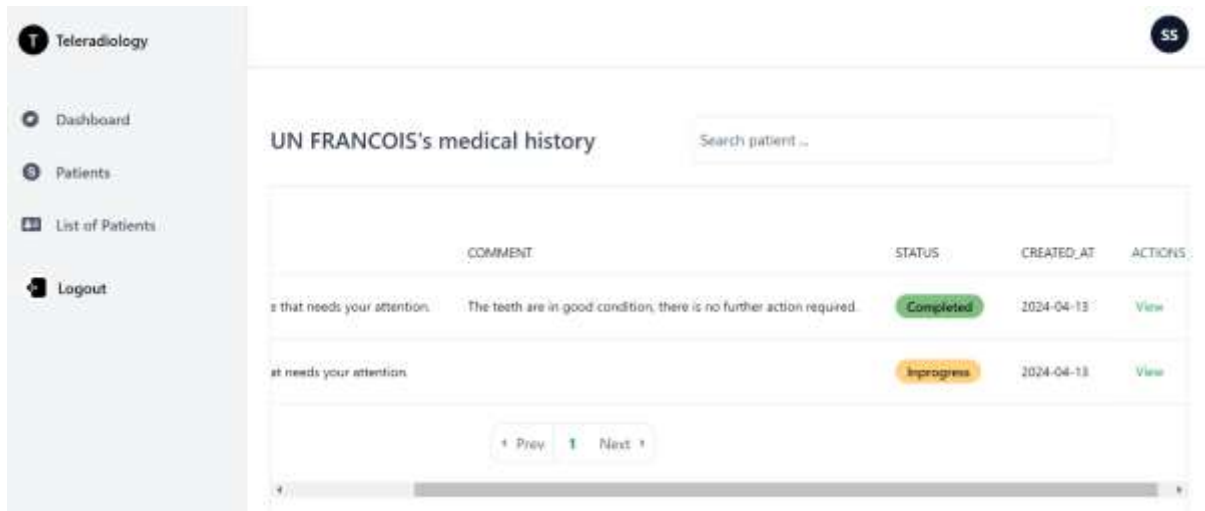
T Teleradiology

Dashboard

Patients

List of Patients

Logout

SS

UN FRANCOIS's medical history

Search patient ...

| | COMMENT | STATUS | CREATED_AT | ACTIONS |
|---|---|---|---|---|
| that needs your attention. | The teeth are in good condition, there is no further action required. | Completed | 2024-04-13 | View |
| at needs your attention. | | Inprogress | 2024-04-13 | View |

‹ Prev 1 Next ›